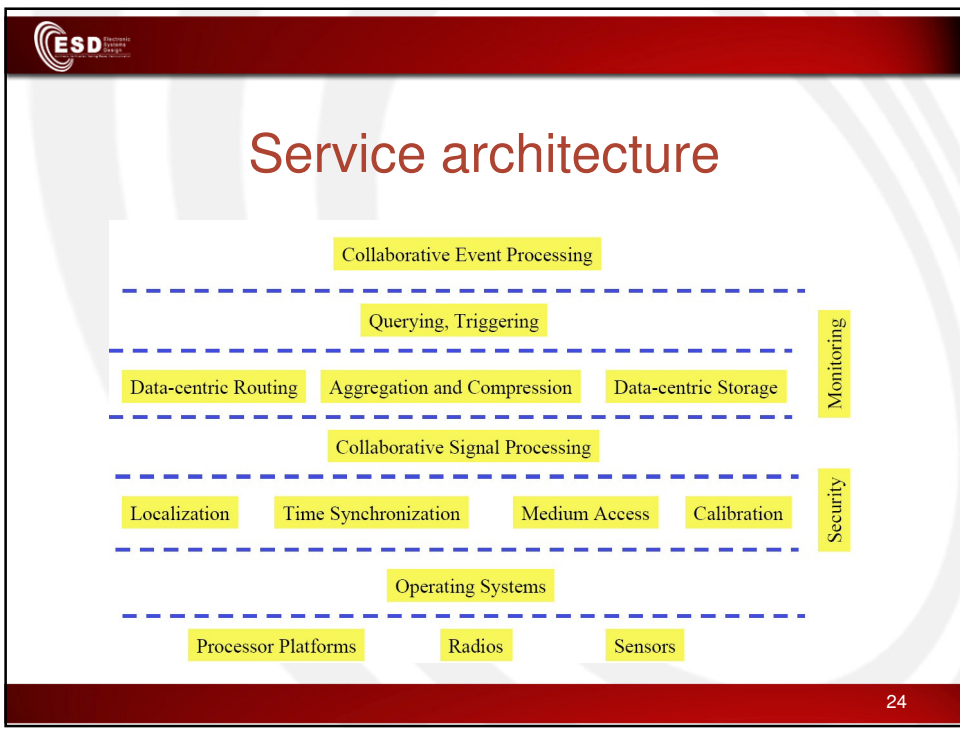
ESD Electronic Systems Design

Service architecture

Collaborative Event Processing

Querying, Triggering

Data-centric Routing

Aggregation and Compression

Data-centric Storage

Collaborative Signal Processing

Localization

Time Synchronization

Medium Access

Calibration

Operating Systems

Processor Platforms

Radios

Sensors

Monitoring

Security

24